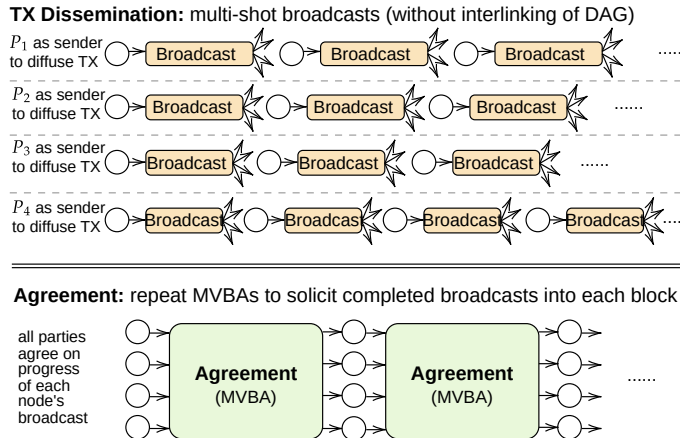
**TX Dissemination:** multi-shot broadcasts (without interlinking of DAG)

$P_1$ as sender to diffuse TX Broadcast Broadcast Broadcast ......

$P_2$ as sender to diffuse TX Broadcast Broadcast Broadcast ......

$P_3$ as sender to diffuse TX Broadcast Broadcast Broadcast ......

$P_4$ as sender to diffuse TX Broadcast Broadcast Broadcast Broadcast ......

**Agreement:** repeat MVBAs to solicit completed broadcasts into each block

all parties agree on progress of each node's broadcast

**Agreement** (MVBA)

**Agreement** (MVBA)

......